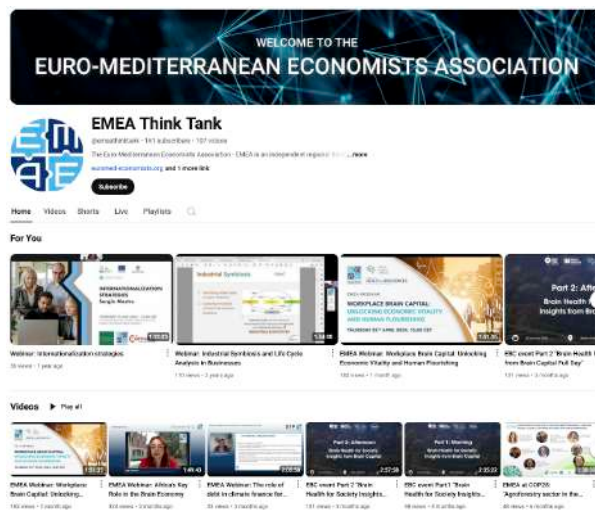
WELCOME TO THE
EURO-MEDITERRANEAN ECONOMISTS ASSOCIATION

EMEA Think Tank

@emeathinktank · 141 subscribers · 107 videos

The Euro-Mediterranean Economists Association - EMEA is an independent regional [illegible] ...more

euromed-economists.org and 1 more link

Subscribe

Home Videos Shorts Live Playlists

For You

INTERNATIONALIZATION STRATEGIES
Sergio Muñiz
1:10:03
Webinar: Internationalization strategies
36 views · 1 year ago

Industrial Symbiosis
1:34:10
Webinar: Industrial Symbiosis and Life Cycle Analysis in Businesses
110 views · 2 years ago

WORKPLACE BRAIN CAPITAL: UNLOCKING ECONOMIC VITALITY AND HUMAN FLOURISHING
1:01:26
EMEA Webinar: Workplace Brain Capital: Unlocking Economic Vitality and Human Flourishing
180 views · 1 month ago

Part 2: Afternoon
Brain Health for Society Insights from Brain Capital
EBC event Part 2 "Brain Health for Society Insights from Brain Capital Full Day"
131 views · 3 months ago

Videos ▶ Play all

1:01:26
EMEA Webinar: Workplace Brain Capital: Unlocking...
180 views · 1 month ago

1:49:43
EMEA Webinar: Africa's Key Role in the Brain Economy
404 views · 3 months ago

2:03:56
EMEA Webinar: The role of debt in climate finance for...
35 views · 3 months ago

Part 2: Afternoon
Brain Health for Society Insights from Brain Capital
2:57:58
EBC event Part 2 "Brain Health for Society Insights...
131 views · 3 months ago

Part 1: Morning
Brain Health for Society Insights from Brain Capital
2:35:22
EBC event Part 1 "Brain Health for Society Insights...
98 views · 3 months ago

EMEA at COP28 "Agroforestry sector in the...
46 views · 5 months ago